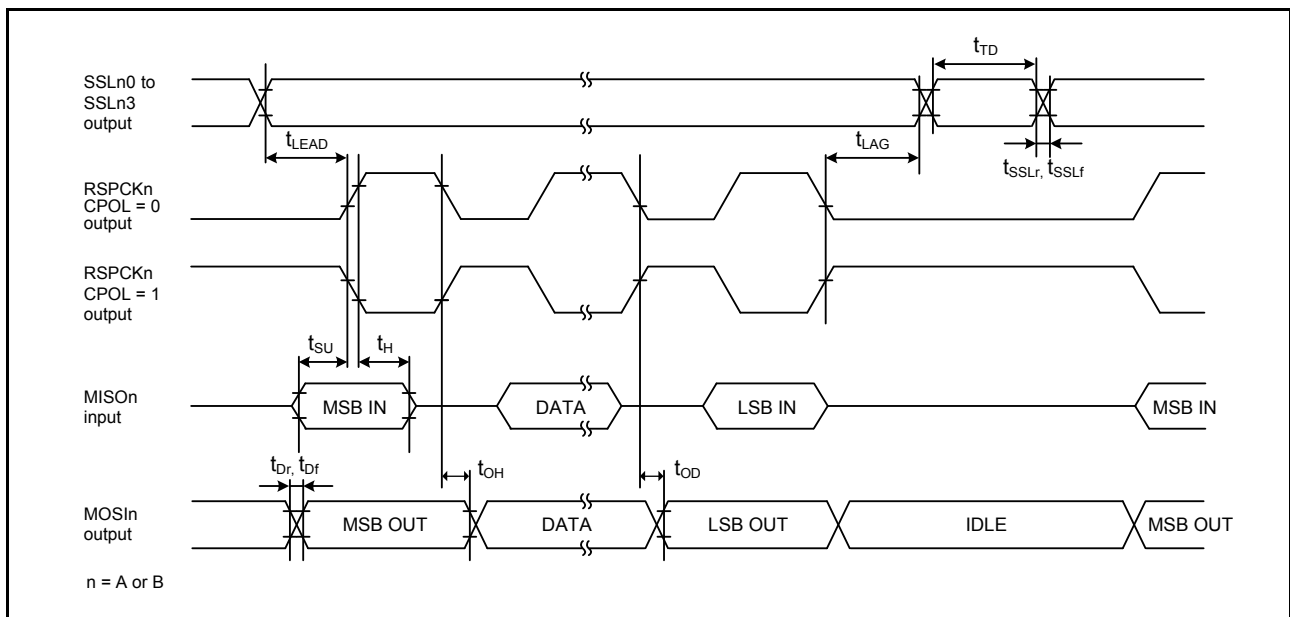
SSLn0 to SSLn3 output

$t_{TD}$

$t_{LEAD}$

$t_{LAG}$

$t_{SSLr}$, $t_{SSLf}$

RSPCKn CPOL = 0 output

RSPCKn CPOL = 1 output

$t_{SU}$

$t_{H}$

MISOn input

MSB IN

DATA

LSB IN

MSB IN

$t_{Dr}$, $t_{Df}$

$t_{OH}$

$t_{OD}$

MOSIn output

MSB OUT

DATA

LSB OUT

IDLE

MSB OUT

n = A or B